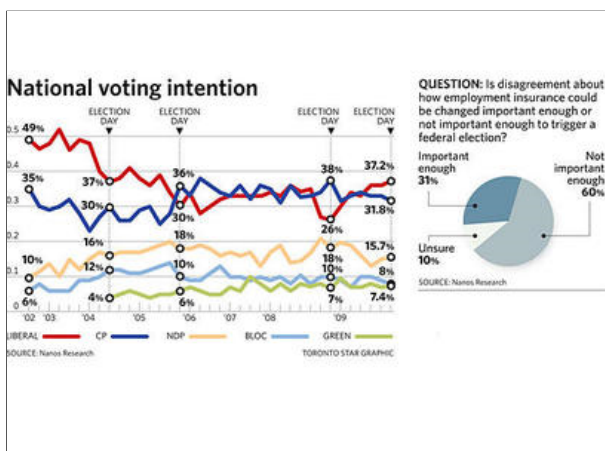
National voting intention

ELECTION DAY

ELECTION DAY

ELECTION DAY

ELECTION DAY

0.5
0.4
0.3
0.2
0.1
0

49%
35%
37%
30%
16%
12%
10%
6%
4%
36%
30%
18%
10%
6%
38%
26%
18%
10%
7%
37.2%
31.8%
15.7%
8%
7.4%

'02 '03 '04 '05 '06 '07 '08 '09

LIBERAL
CP
NDP
BLOC
GREEN

SOURCE: Nanos Research

TORONTO STAR GRAPHIC

QUESTION: Is disagreement about how employment insurance could be changed important enough or not important enough to trigger a federal election?

Important enough 31%

Not important enough 60%

Unsure 10%

SOURCE: Nanos Research